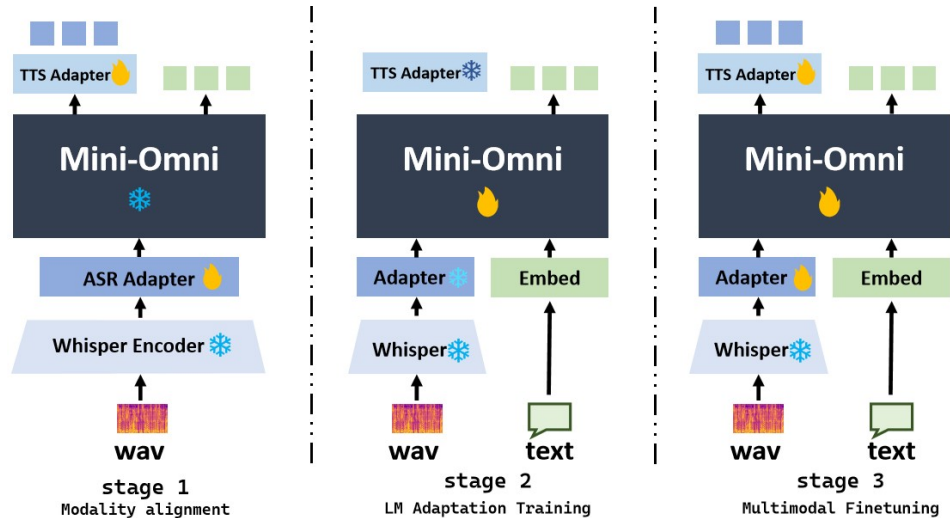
TTS Adapter

Mini-Omni

ASR Adapter

Whisper Encoder

wav

stage 1
Modality alignment

TTS Adapter

Mini-Omni

Adapter

Embed

Whisper

wav

text

stage 2
LM Adaptation Training

TTS Adapter

Mini-Omni

Adapter

Embed

Whisper

wav

text

stage 3
Multimodal Finetuning